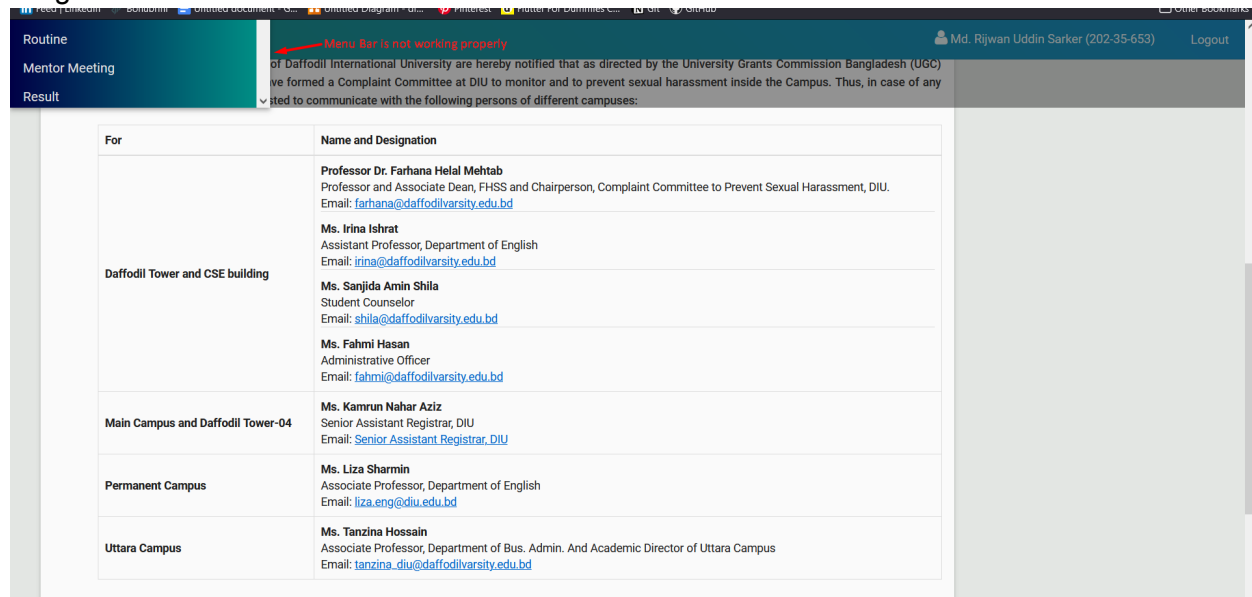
Feed | LinkedIn   Bohubrihi   Untitled document - G...   Untitled Diagram - dr...   Pinterest   Flutter For Dummies C...   Git   GitHub   Other Bookmarks

Routine
Mentor Meeting
Result

Menu Bar is not working properly

Md. Rijwan Uddin Sarker (202-35-653)   Logout

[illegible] of Daffodil International University are hereby notified that as directed by the University Grants Commission Bangladesh (UGC) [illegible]ve formed a Complaint Committee at DIU to monitor and to prevent sexual harassment inside the Campus. Thus, in case of any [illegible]sted to communicate with the following persons of different campuses:

| For | Name and Designation |
|---|---|
| Daffodil Tower and CSE building | **Professor Dr. Farhana Helal Mehtab** Professor and Associate Dean, FHSS and Chairperson, Complaint Committee to Prevent Sexual Harassment, DIU. Email: farhana@daffodilvarsity.edu.bd<br>**Ms. Irina Ishrat** Assistant Professor, Department of English Email: irina@daffodilvarsity.edu.bd<br>**Ms. Sanjida Amin Shila** Student Counselor Email: shila@daffodilvarsity.edu.bd<br>**Ms. Fahmi Hasan** Administrative Officer Email: fahmi@daffodilvarsity.edu.bd |
| Main Campus and Daffodil Tower-04 | **Ms. Kamrun Nahar Aziz** Senior Assistant Registrar, DIU Email: Senior Assistant Registrar, DIU |
| Permanent Campus | **Ms. Liza Sharmin** Associate Professor, Department of English Email: liza.eng@diu.edu.bd |
| Uttara Campus | **Ms. Tanzina Hossain** Associate Professor, Department of Bus. Admin. And Academic Director of Uttara Campus Email: tanzina_diu@daffodilvarsity.edu.bd |